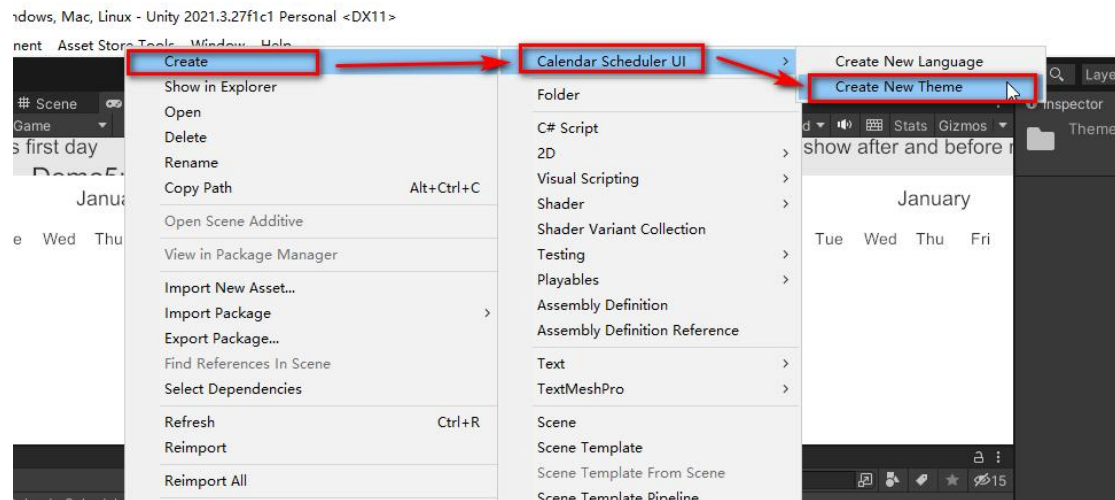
ndows, Mac, Linux - Unity 2021.3.27f1c1 Personal <DX11>

nent Asset Store Tools Window Help

# Scene
Game
s first day
Janua
e Wed Thu

Create
Show in Explorer
Open
Delete
Rename
Copy Path Alt+Ctrl+C
Open Scene Additive
View in Package Manager
Import New Asset...
Import Package
Export Package...
Find References In Scene
Select Dependencies
Refresh Ctrl+R
Reimport
Reimport All

Calendar Scheduler UI
Folder
C# Script
2D
Visual Scripting
Shader
Shader Variant Collection
Testing
Playables
Assembly Definition
Assembly Definition Reference
Text
TextMeshPro
Scene
Scene Template
Scene Template From Scene
Scene Template Pipeline

Create New Language
Create New Theme

Laye
Inspector
Theme
d Stats Gizmos
show after and before
January
Tue Wed Thu Fri
15